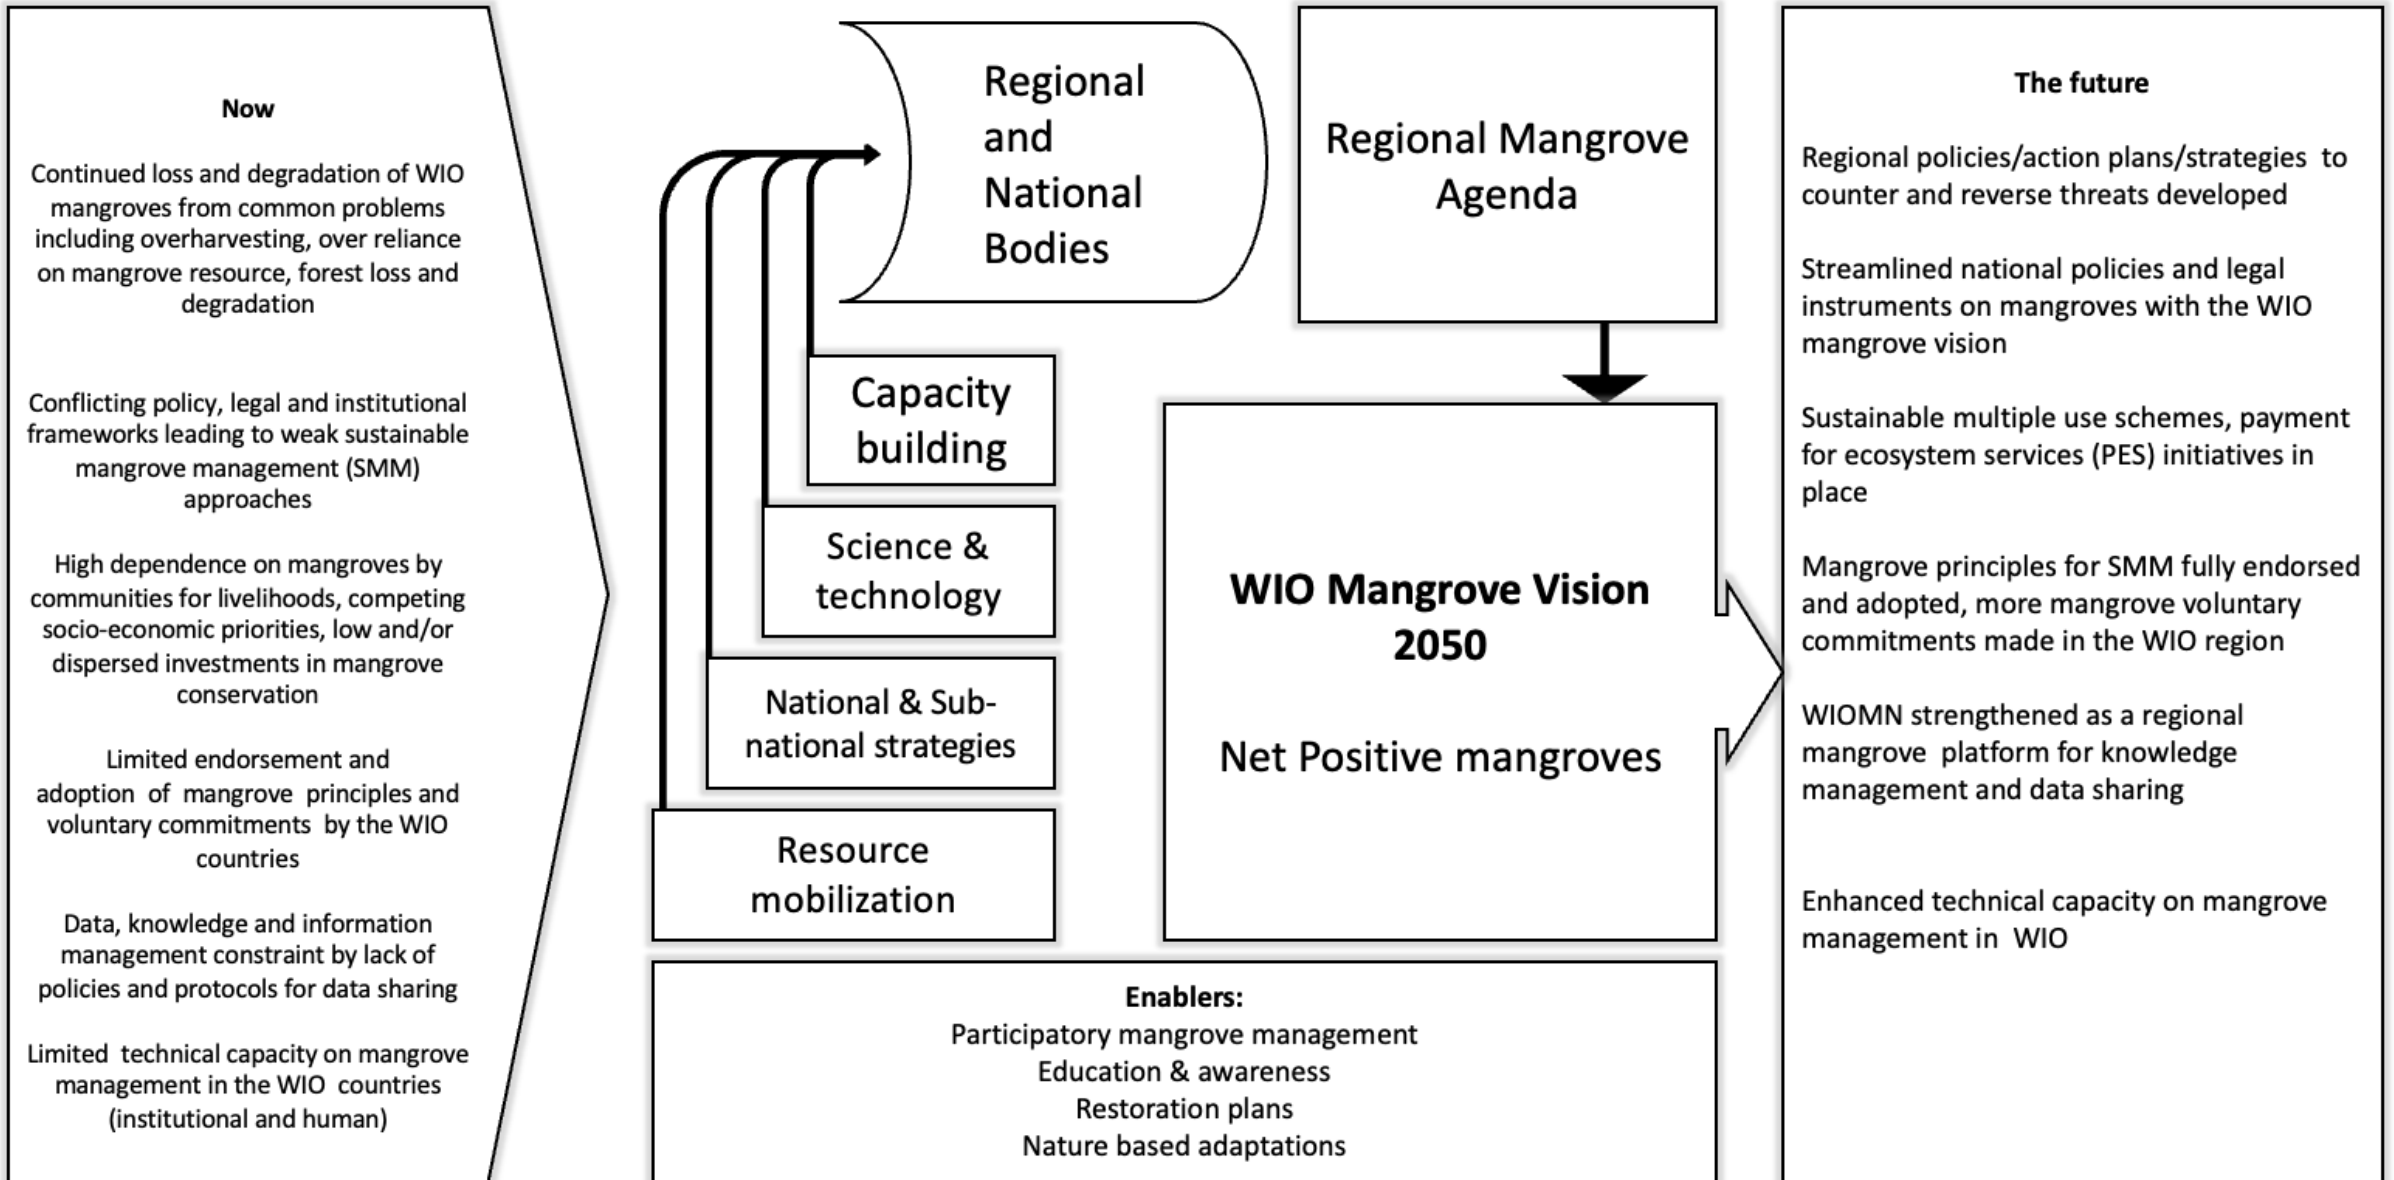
Now

Continued loss and degradation of WIO mangroves from common problems including overharvesting, over reliance on mangrove resource, forest loss and degradation

Conflicting policy, legal and institutional frameworks leading to weak sustainable mangrove management (SMM) approaches

High dependence on mangroves by communities for livelihoods, competing socio-economic priorities, low and/or dispersed investments in mangrove conservation

Limited endorsement and adoption of mangrove principles and voluntary commitments by the WIO countries

Data, knowledge and information management constraint by lack of policies and protocols for data sharing

Limited technical capacity on mangrove management in the WIO countries (institutional and human)

Regional and National Bodies

Regional Mangrove Agenda

Capacity building

Science & technology

National & Sub-national strategies

Resource mobilization

WIO Mangrove Vision 2050

Net Positive mangroves

Enablers:
Participatory mangrove management
Education & awareness
Restoration plans
Nature based adaptations

The future

Regional policies/action plans/strategies to counter and reverse threats developed

Streamlined national policies and legal instruments on mangroves with the WIO mangrove vision

Sustainable multiple use schemes, payment for ecosystem services (PES) initiatives in place

Mangrove principles for SMM fully endorsed and adopted, more mangrove voluntary commitments made in the WIO region

WIOMN strengthened as a regional mangrove platform for knowledge management and data sharing

Enhanced technical capacity on mangrove management in WIO